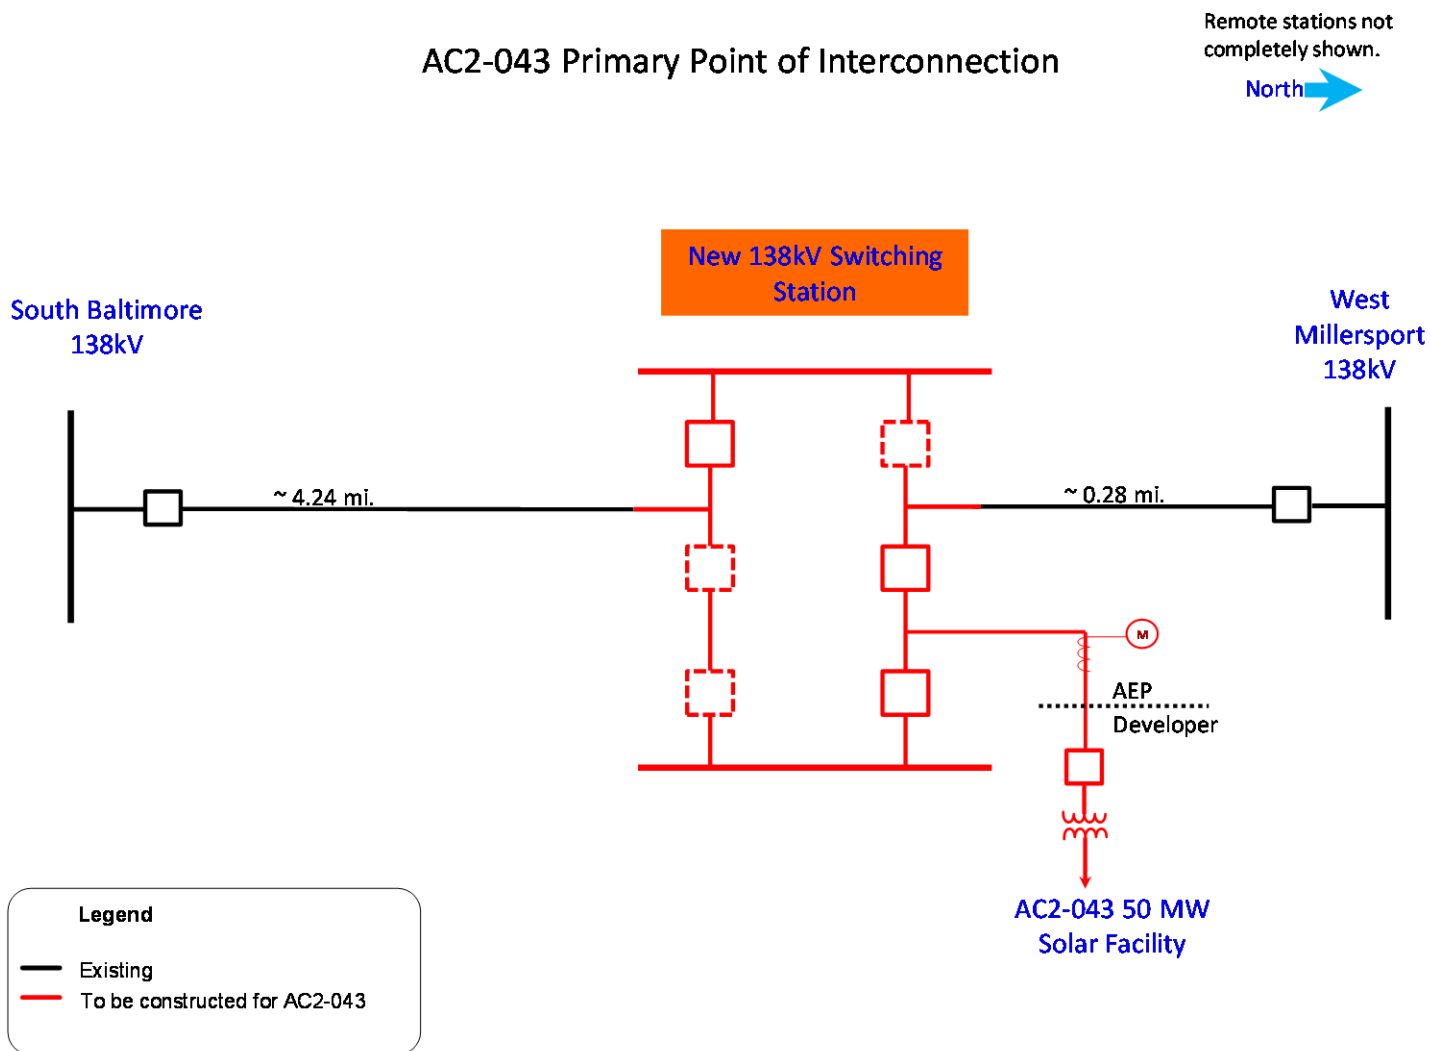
AC2-043 Primary Point of Interconnection

Remote stations not completely shown.

North

New 138kV Switching Station

South Baltimore 138kV

West Millersport 138kV

~ 4.24 mi.

~ 0.28 mi.

M

AEP

Developer

AC2-043 50 MW Solar Facility

Legend

Existing

To be constructed for AC2-043